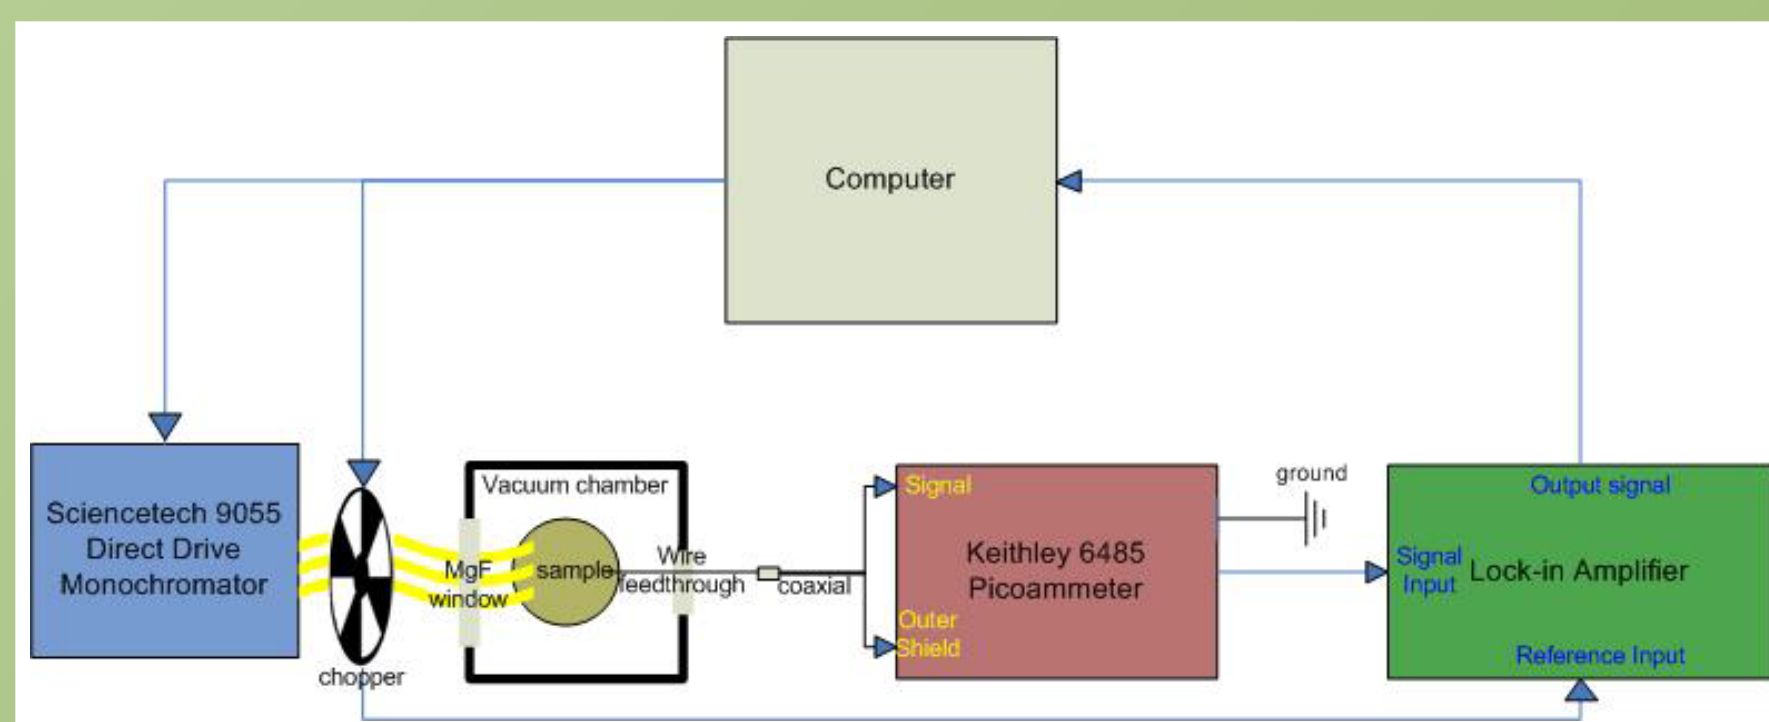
Computer

Sciencetech 9055 Direct Drive Monochromator

chopper

Vacuum chamber

MgF window

sample

Wire feedthrough

coaxial

Signal

Keithley 6485 Picoammeter

Outer Shield

ground

Output signal

Signal Input

Lock-in Amplifier

Reference Input